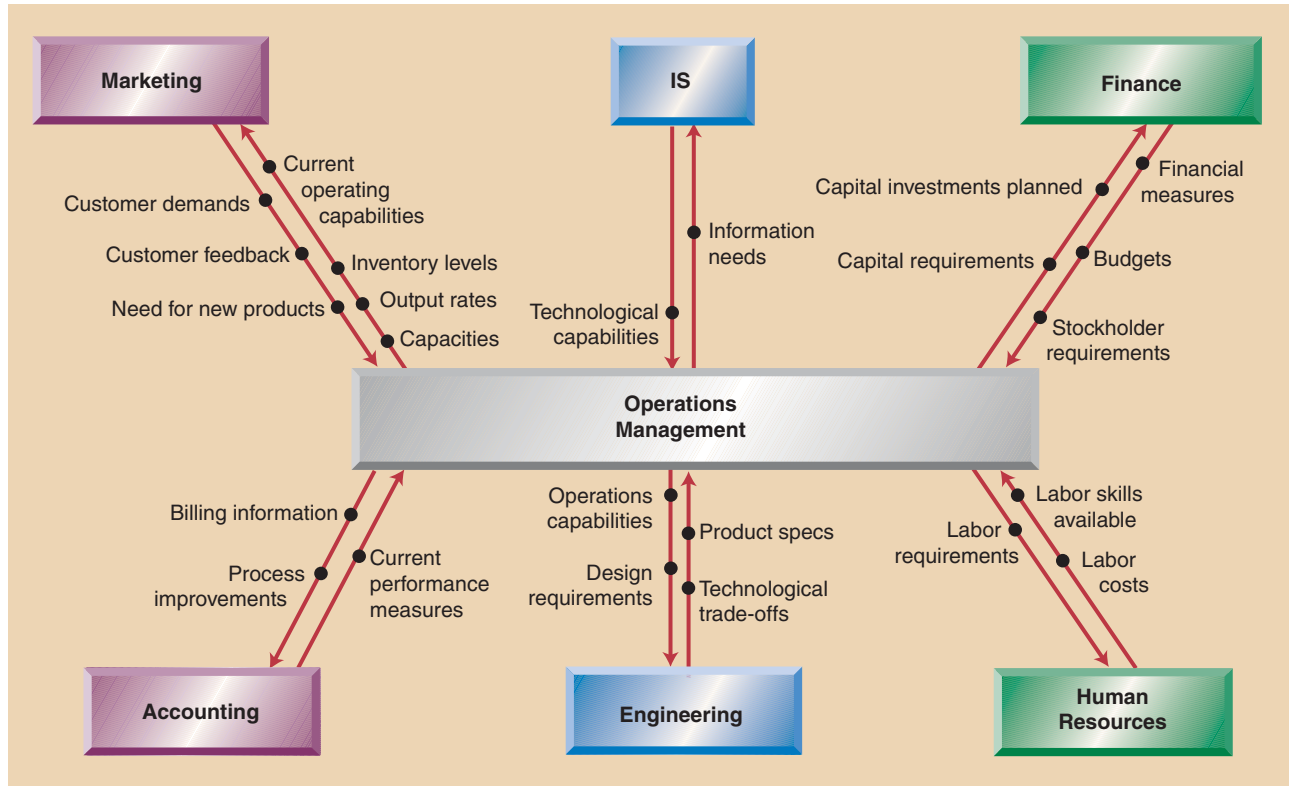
Marketing

IS

Finance

Current operating capabilities

Customer demands

Customer feedback

Inventory levels

Need for new products

Output rates

Capacities

Information needs

Technological capabilities

Capital investments planned

Financial measures

Capital requirements

Budgets

Stockholder requirements

Operations Management

Billing information

Process improvements

Current performance measures

Operations capabilities

Product specs

Design requirements

Technological trade-offs

Labor requirements

Labor skills available

Labor costs

Accounting

Engineering

Human Resources